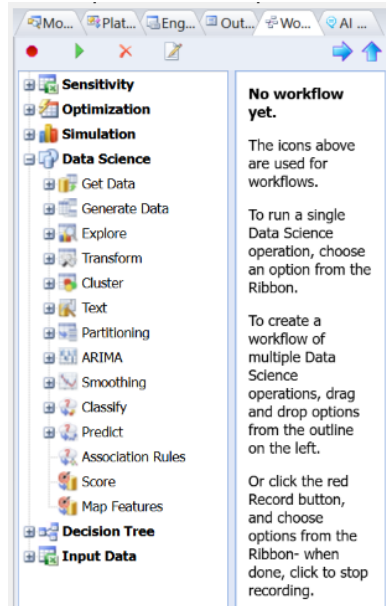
Mo... Plat... Eng... Out... Wo... AI ...

Sensitivity
Optimization
Simulation
Data Science
Get Data
Generate Data
Explore
Transform
Cluster
Text
Partitioning
ARIMA
Smoothing
Classify
Predict
Association Rules
Score
Map Features
Decision Tree
Input Data

No workflow yet.

The icons above are used for workflows.

To run a single Data Science operation, choose an option from the Ribbon.

To create a workflow of multiple Data Science operations, drag and drop options from the outline on the left.

Or click the red Record button, and choose options from the Ribbon- when done, click to stop recording.